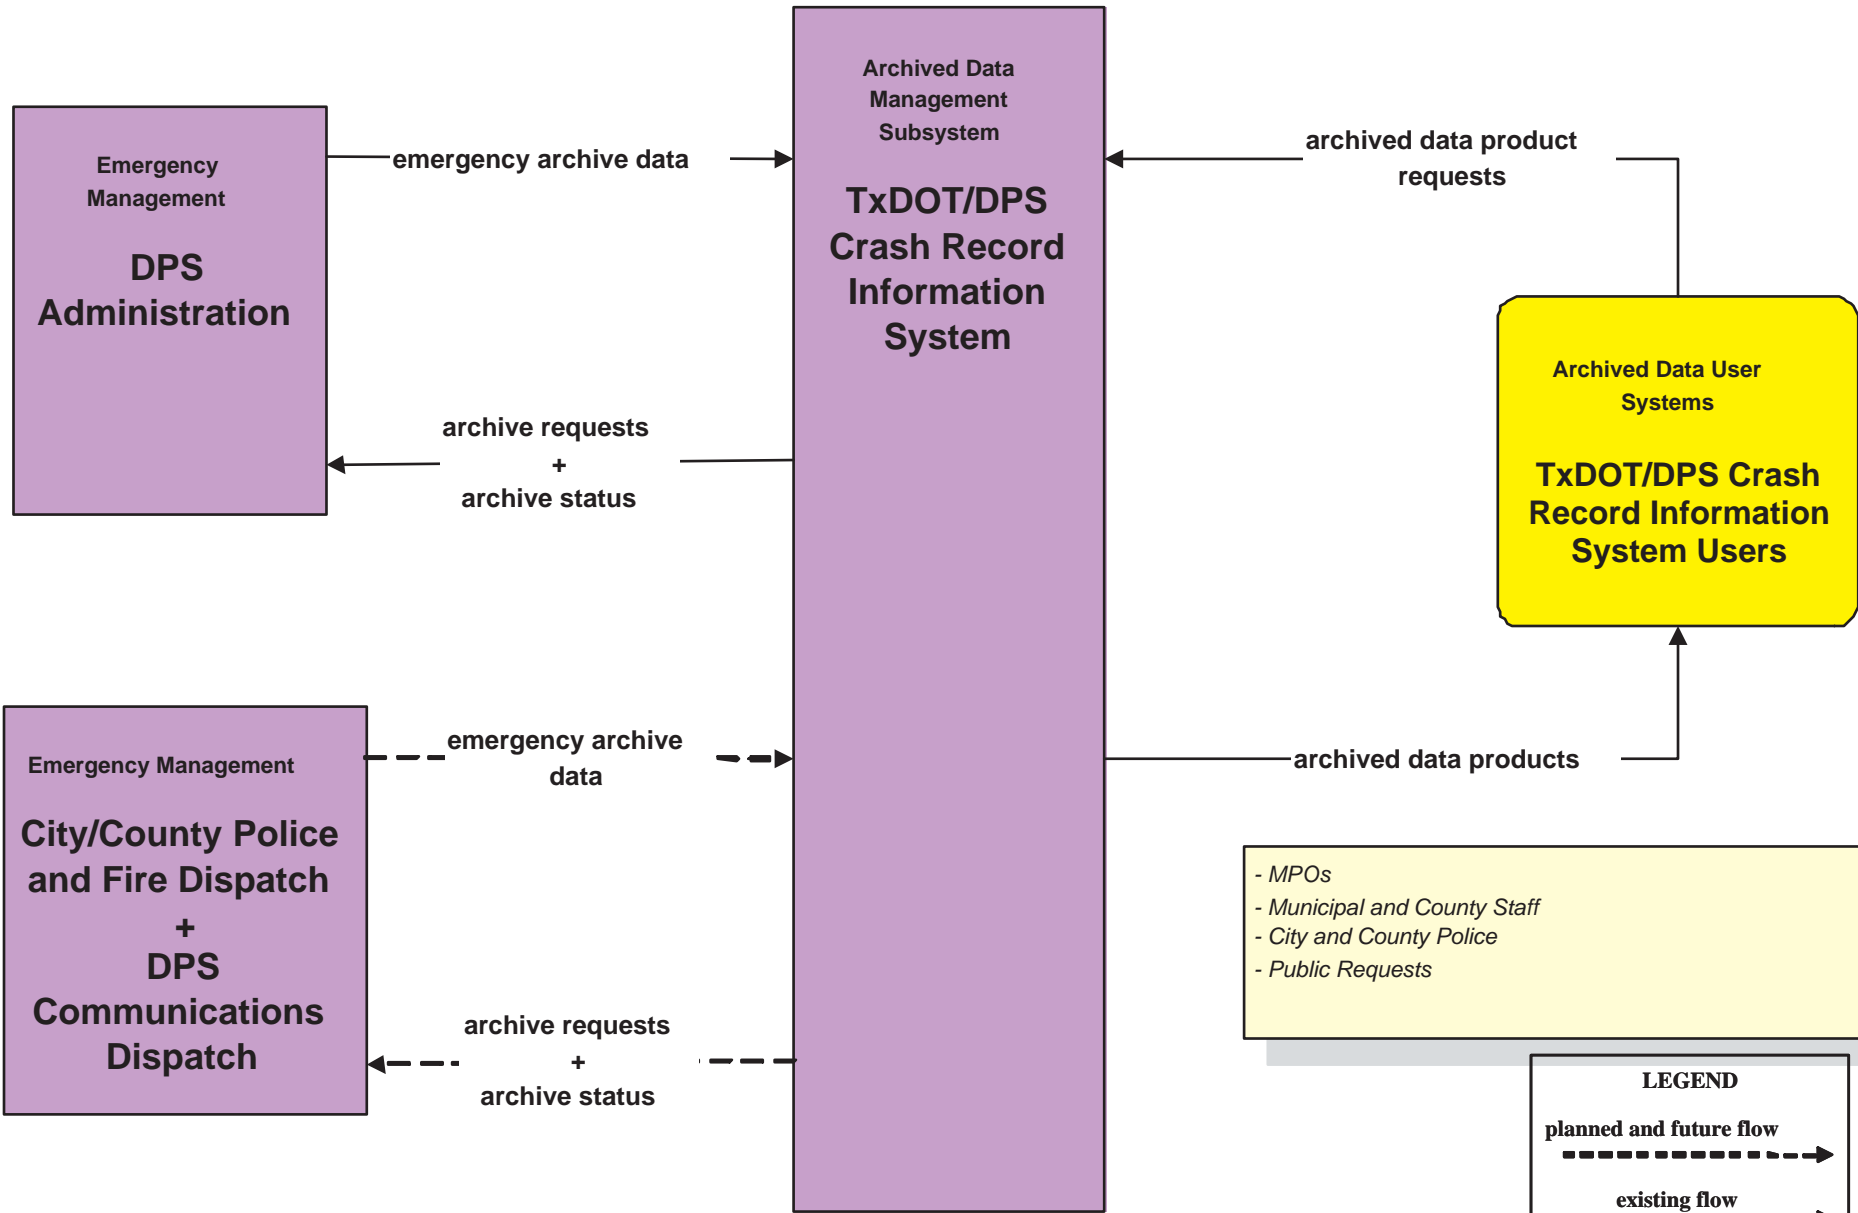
Emergency Management

DPS Administration

emergency archive data

Archived Data Management Subsystem

TxDOT/DPS Crash Record Information System

archived data product requests

archive requests
+
archive status

Archived Data User Systems

TxDOT/DPS Crash Record Information System Users

Emergency Management

City/County Police and Fire Dispatch
+
DPS Communications Dispatch

emergency archive data

archived data products

- MPOs
- Municipal and County Staff
- City and County Police
- Public Requests

archive requests
+
archive status

LEGEND

planned and future flow

existing flow